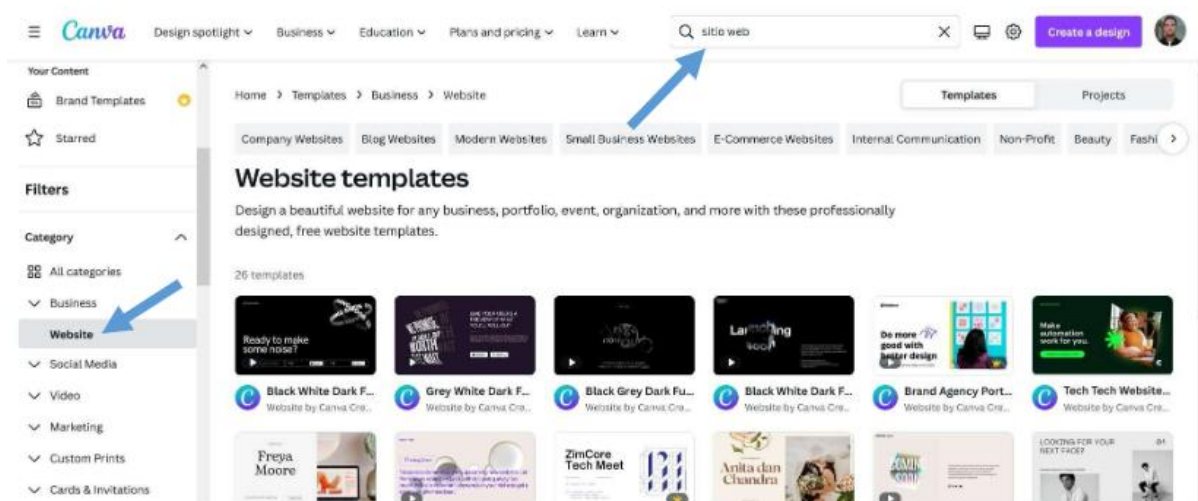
Canva Design spotlight ⌄ Business ⌄ Education ⌄ Plans and pricing ⌄ Learn ⌄

sitio web

Create a design

Your Content

Brand Templates

Starred

Filters

Category

All categories

Business

Website

Social Media

Video

Marketing

Custom Prints

Cards & Invitations

Home > Templates > Business > Website

Templates

Projects

Company Websites | Blog Websites | Modern Websites | Small Business Websites | E-Commerce Websites | Internal Communication | Non-Profit | Beauty | Fashi

Website templates

Design a beautiful website for any business, portfolio, event, organization, and more with these professionally designed, free website templates.

26 templates

Ready to make some noise?

Launching soon

Do more good with better design

Make automation work for you.

Black White Dark F...
Website by Canva Cre...

Grey White Dark F...
Website by Canva Cre...

Black Grey Dark Fu...
Website by Canva Cre...

Black White Dark F...
Website by Canva Cre...

Brand Agency Port...
Website by Canva Cre...

Tech Tech Website...
Website by Canva Cre...

Freya Moore

ZimCore Tech Meet

Anita dan Chandra

LOOKING FOR YOUR NEXT FACE?